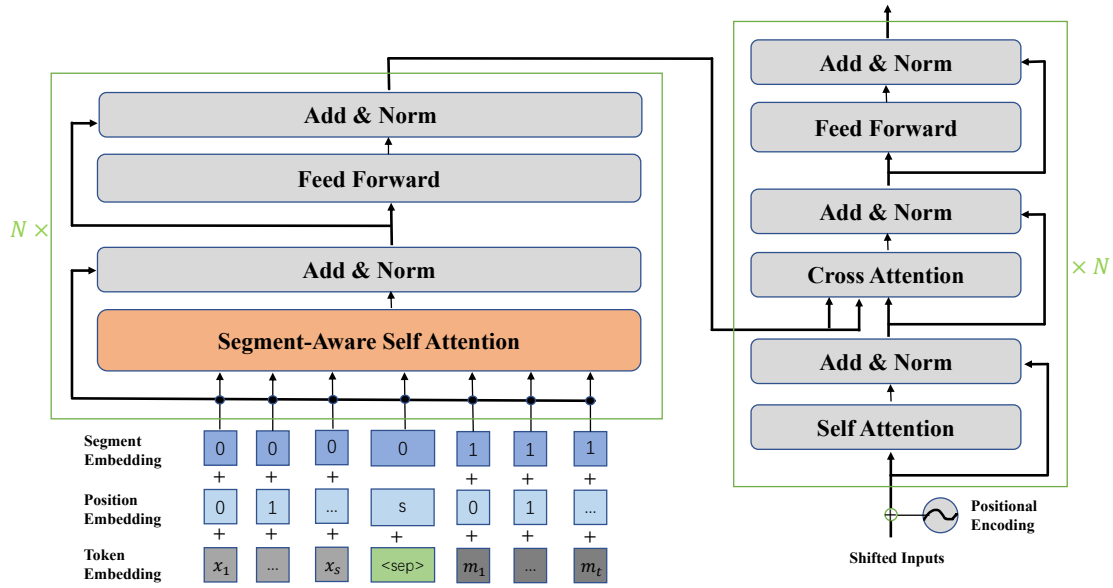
$N \times$

Add & Norm

Feed Forward

Add & Norm

Segment-Aware Self Attention

Segment Embedding

0 0 0 0 1 1 1

+ + + + + + +

Position Embedding

0 1 ... s 0 1 ...

+ + + + + + +

Token Embedding

$x_1$ ... $x_s$ <sep> $m_1$ ... $m_t$

Add & Norm

Feed Forward

Add & Norm

Cross Attention

Add & Norm

Self Attention

$\times N$

Positional Encoding

Shifted Inputs